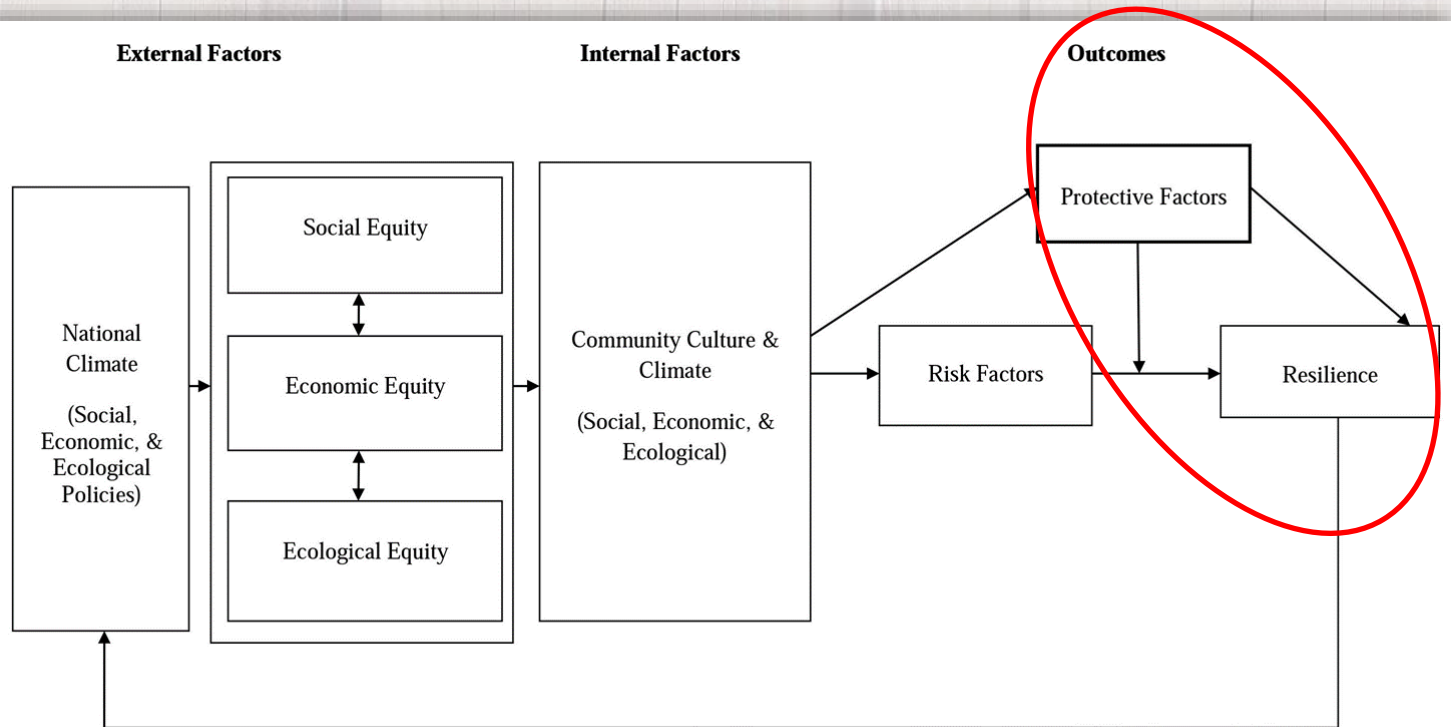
External Factors

Internal Factors

Outcomes

National Climate

(Social, Economic, & Ecological Policies)

Social Equity

Economic Equity

Ecological Equity

Community Culture & Climate

(Social, Economic, & Ecological)

Protective Factors

Risk Factors

Resilience